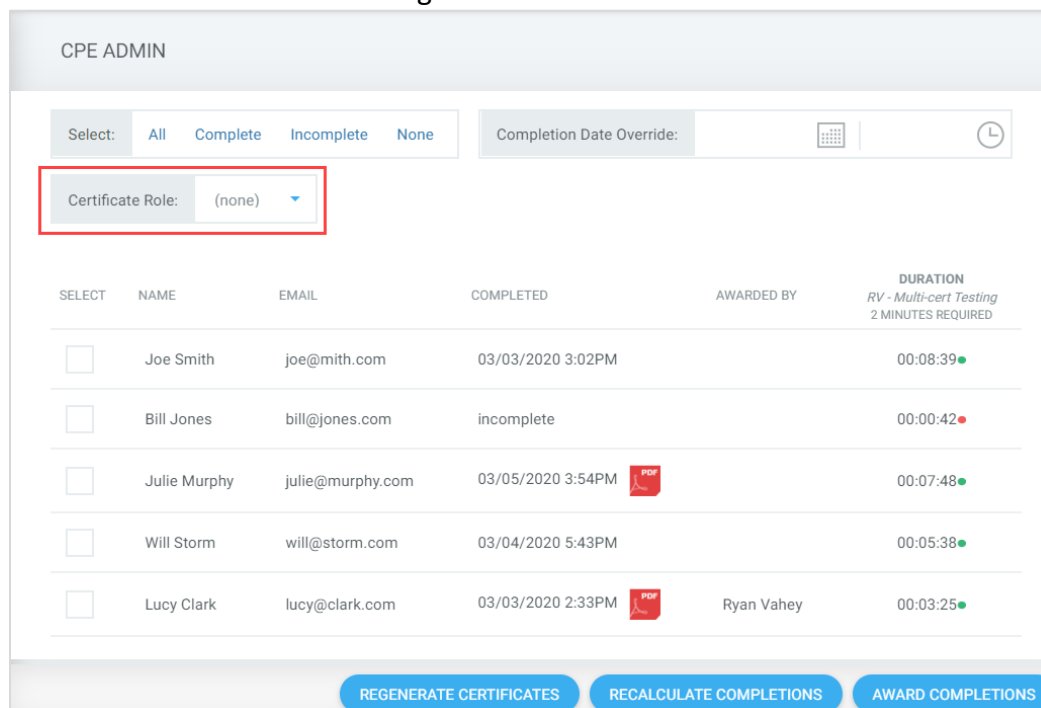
CPE ADMIN

Select: All Complete Incomplete None

Completion Date Override:

Certificate Role: (none)

| SELECT | NAME | EMAIL | COMPLETED | AWARDED BY | DURATION RV - Multi-cert Testing 2 MINUTES REQUIRED |
|---|---|---|---|---|---|
| | Joe Smith | joe@mith.com | 03/03/2020 3:02PM | | 00:08:39 |
| | Bill Jones | bill@jones.com | incomplete | | 00:00:42 |
| | Julie Murphy | julie@murphy.com | 03/05/2020 3:54PM PDF | | 00:07:48 |
| | Will Storm | will@storm.com | 03/04/2020 5:43PM | | 00:05:38 |
| | Lucy Clark | lucy@clark.com | 03/03/2020 2:33PM PDF | Ryan Vahey | 00:03:25 |

REGENERATE CERTIFICATES RECALCULATE COMPLETIONS AWARD COMPLETIONS